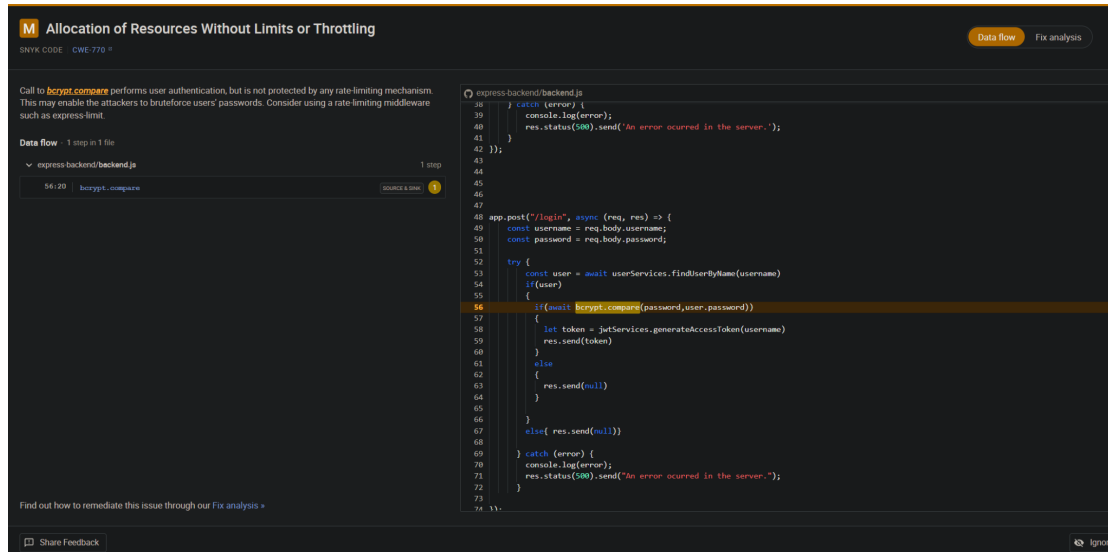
M Allocation of Resources Without Limits or Throttling

SNYK CODE CWE-770

Data flow Fix analysis

Call to bcrypt.compare performs user authentication, but is not protected by any rate-limiting mechanism. This may enable the attackers to bruteforce users' passwords. Consider using a rate-limiting middleware such as express-limit.

Data flow · 1 step in 1 file

express-backend/backend.js 1 step

56:20 bcrypt.compare SOURCE & SINK 1

express-backend/backend.js

```
38      } catch (error) {
39          console.log(error);
40          res.status(500).send('An error ocurred in the server.');
41      }
42  });
43
44
45
46
47
48  app.post("/login", async (req, res) => {
49      const username = req.body.username;
50      const password = req.body.password;
51
52      try {
53          const user = await userServices.findUserByName(username)
54          if(user)
55          {
56              if(await bcrypt.compare(password,user.password))
57              {
58                  let token = jwtServices.generateAccessToken(username)
59                  res.send(token)
60              }
61              else
62              {
63                  res.send(null)
64              }
65
66          }
67          else{ res.send(null)}
68
69      } catch (error) {
70          console.log(error);
71          res.status(500).send("An error ocurred in the server.");
72      }
73
74  });
```

Find out how to remediate this issue through our Fix analysis »

Share Feedback

Ignor